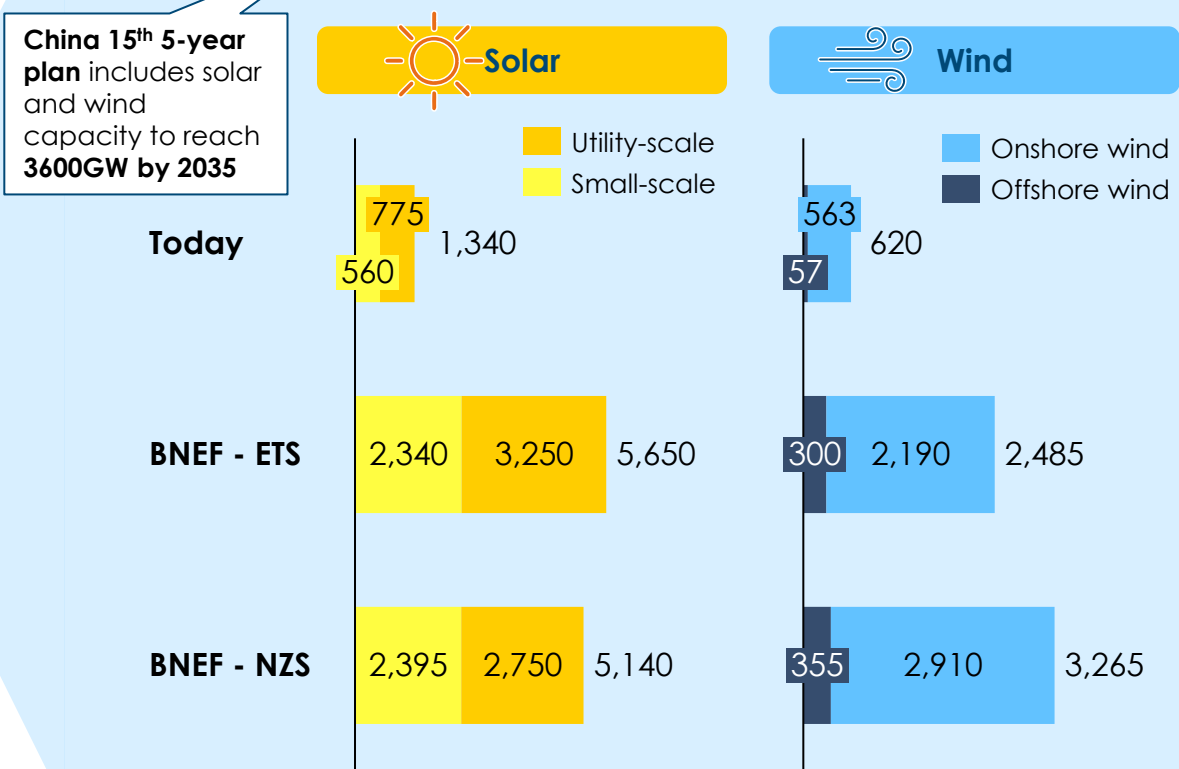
**China 15$^{th}$ 5-year plan** includes solar and wind capacity to reach **3600GW by 2035**

Solar

Wind

Utility-scale
Small-scale

Onshore wind
Offshore wind

| | Solar | | | Wind | | |
|---|---|---|---|---|---|---|
| **Today** | 560 | 775 | 1,340 | 57 | 563 | 620 |
| **BNEF - ETS** | 2,340 | 3,250 | 5,650 | 300 | 2,190 | 2,485 |
| **BNEF - NZS** | 2,395 | 2,750 | 5,140 | 355 | 2,910 | 3,265 |